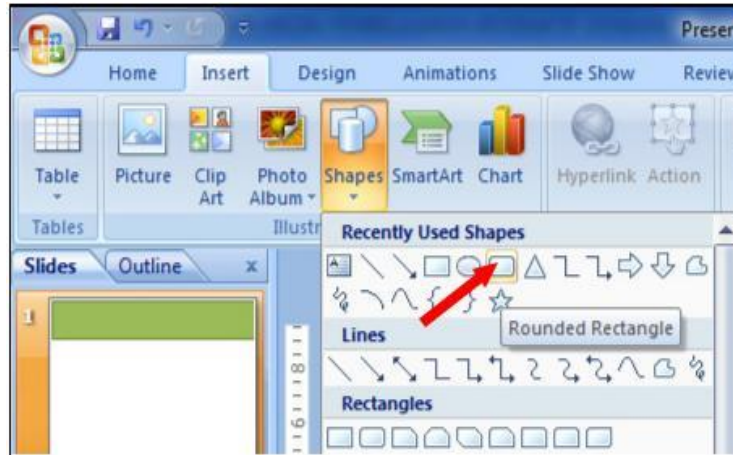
Preser

Home Insert Design Animations Slide Show Reviev

Table Picture Clip Art Photo Album Shapes SmartArt Chart Hyperlink Action

Tables Illustr

Slides Outline x

1

Recently Used Shapes

Rounded Rectangle

Lines

Rectangles